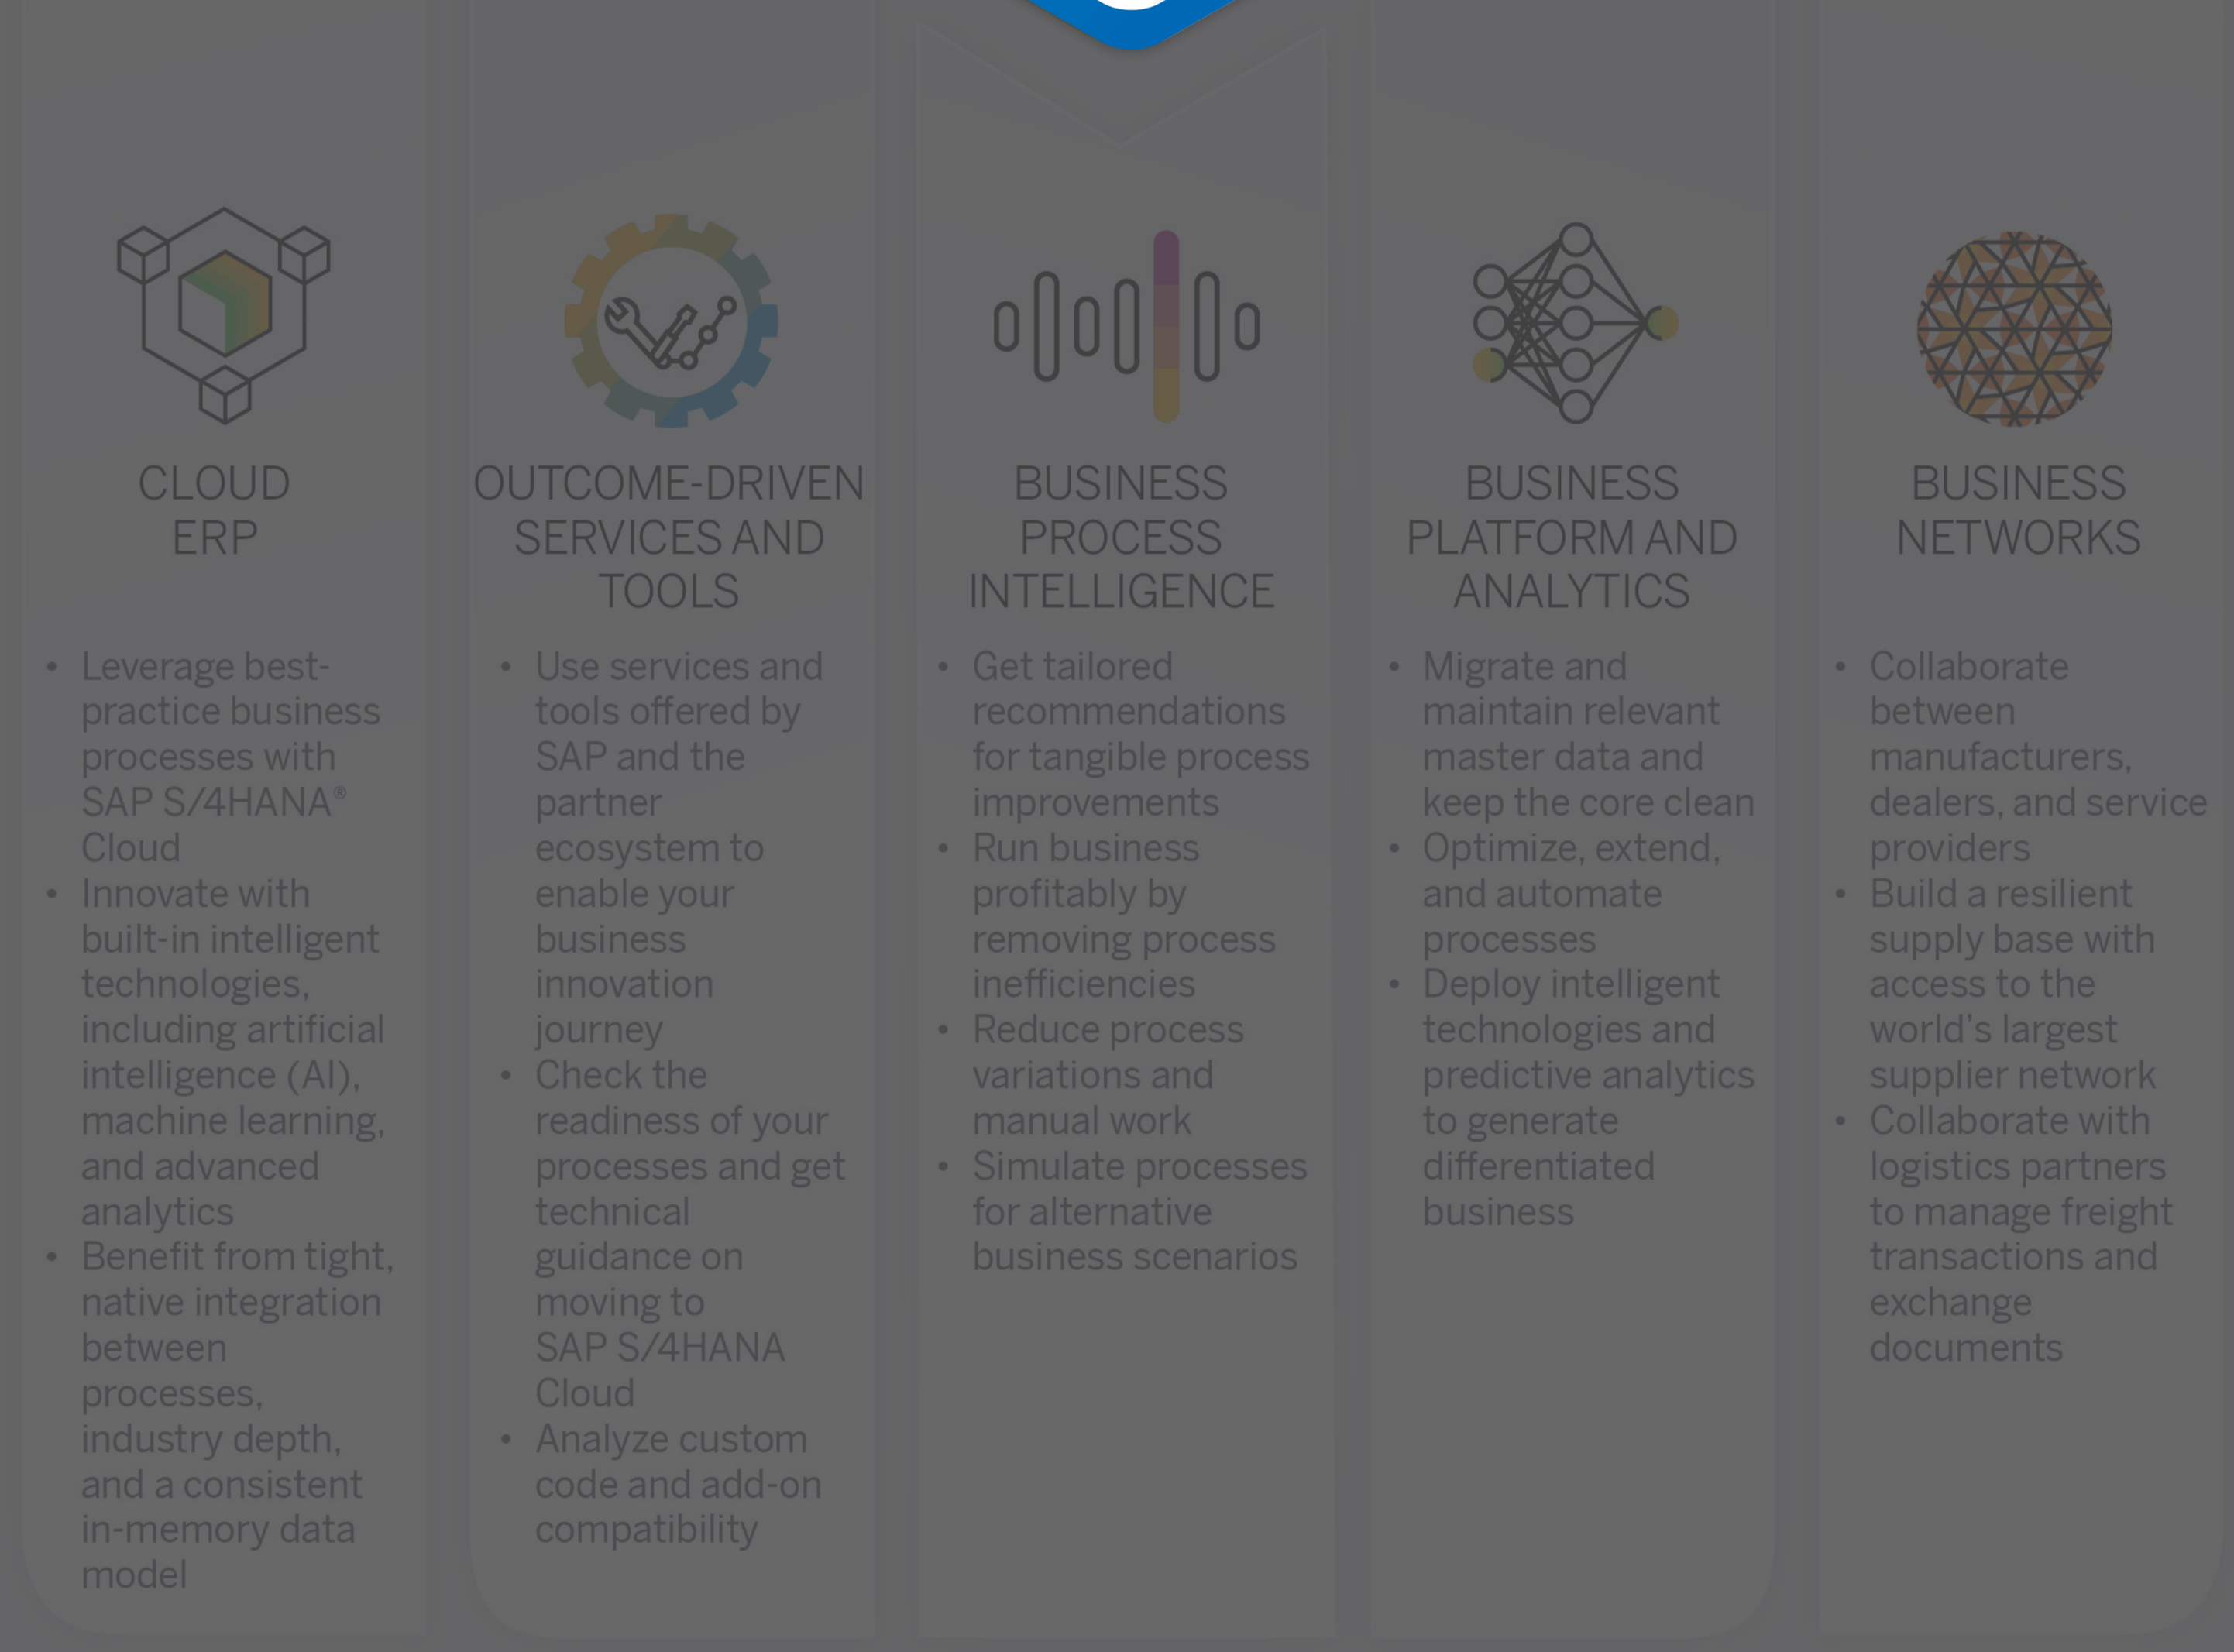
CLOUD ERP

- Leverage best-practice business processes with SAP S/4HANA® Cloud
- Innovate with built-in intelligent technologies, including artificial intelligence (AI), machine learning, and advanced analytics
- Benefit from tight, native integration between processes, industry depth, and a consistent in-memory data model

OUTCOME-DRIVEN SERVICES AND TOOLS

- Use services and tools offered by SAP and the partner ecosystem to enable your business innovation journey
- Check the readiness of your processes and get technical guidance on moving to SAP S/4HANA Cloud
- Analyze custom code and add-on compatibility

BUSINESS PROCESS INTELLIGENCE

- Get tailored recommendations for tangible process improvements
- Run business profitably by removing process inefficiencies
- Reduce process variations and manual work
- Simulate processes for alternative business scenarios

BUSINESS PLATFORM AND ANALYTICS

- Migrate and maintain relevant master data and keep the core clean
- Optimize, extend, and automate processes
- Deploy intelligent technologies and predictive analytics to generate differentiated business

BUSINESS NETWORKS

- Collaborate between manufacturers, dealers, and service providers
- Build a resilient supply base with access to the world's largest supplier network
- Collaborate with logistics partners to manage freight transactions and exchange documents